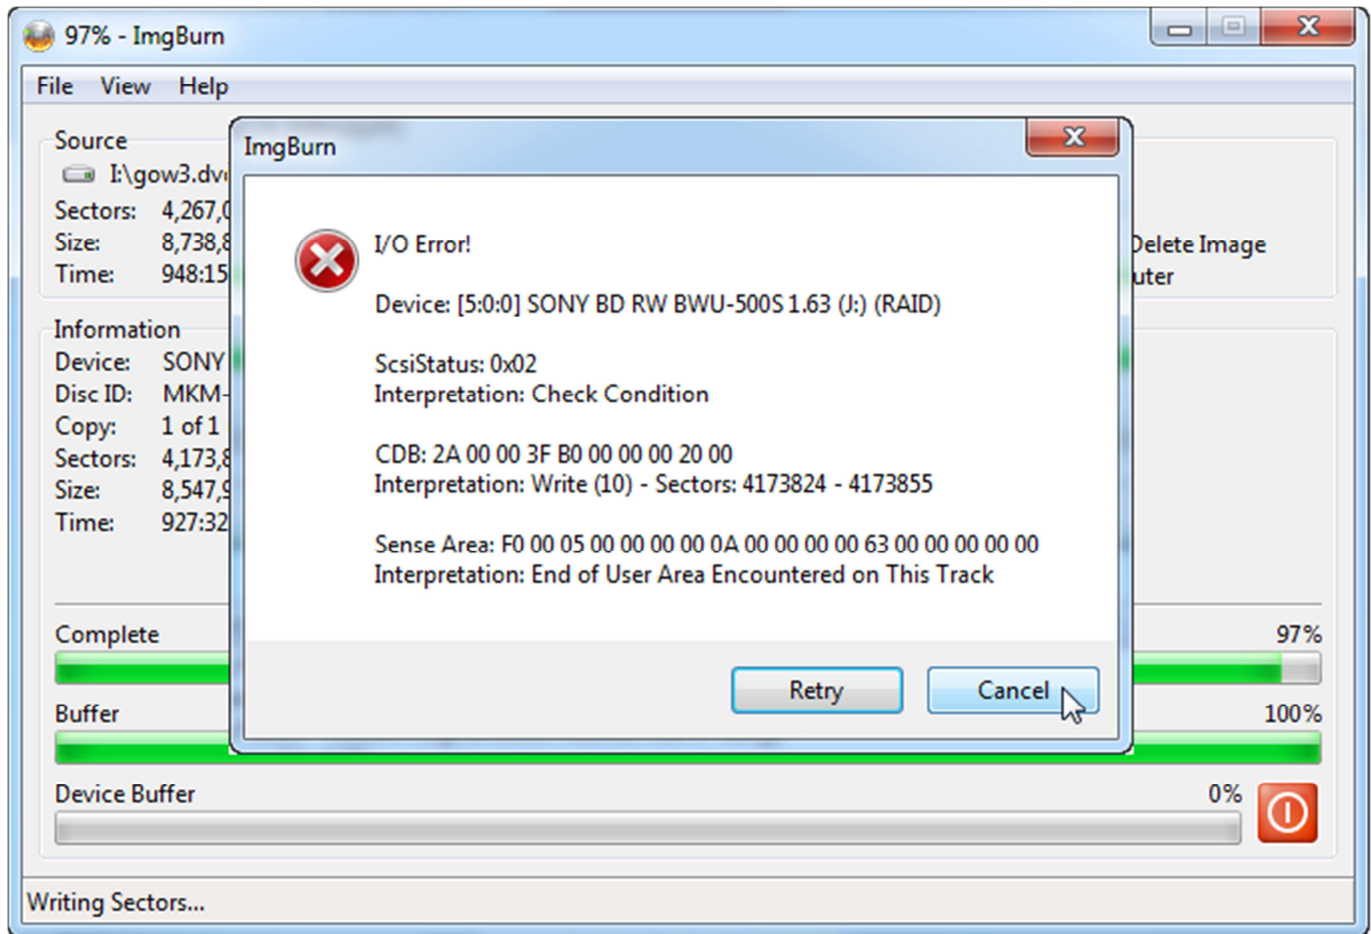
97% - ImgBurn

File View Help

Source
I:\gow3.dv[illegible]
Sectors: 4,267,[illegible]
Size: 8,738,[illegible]
Time: 948:15

Information
Device: SONY
Disc ID: MKM-
Copy: 1 of 1
Sectors: 4,173,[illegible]
Size: 8,547,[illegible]
Time: 927:32

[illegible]elete Image
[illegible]uter

ImgBurn

I/O Error!

Device: [5:0:0] SONY BD RW BWU-500S 1.63 (J:) (RAID)

ScsiStatus: 0x02
Interpretation: Check Condition

CDB: 2A 00 00 3F B0 00 00 00 20 00
Interpretation: Write (10) - Sectors: 4173824 - 4173855

Sense Area: F0 00 05 00 00 00 00 0A 00 00 00 00 63 00 00 00 00 00
Interpretation: End of User Area Encountered on This Track

Retry Cancel

Complete 97%

Buffer 100%

Device Buffer 0%

Writing Sectors...